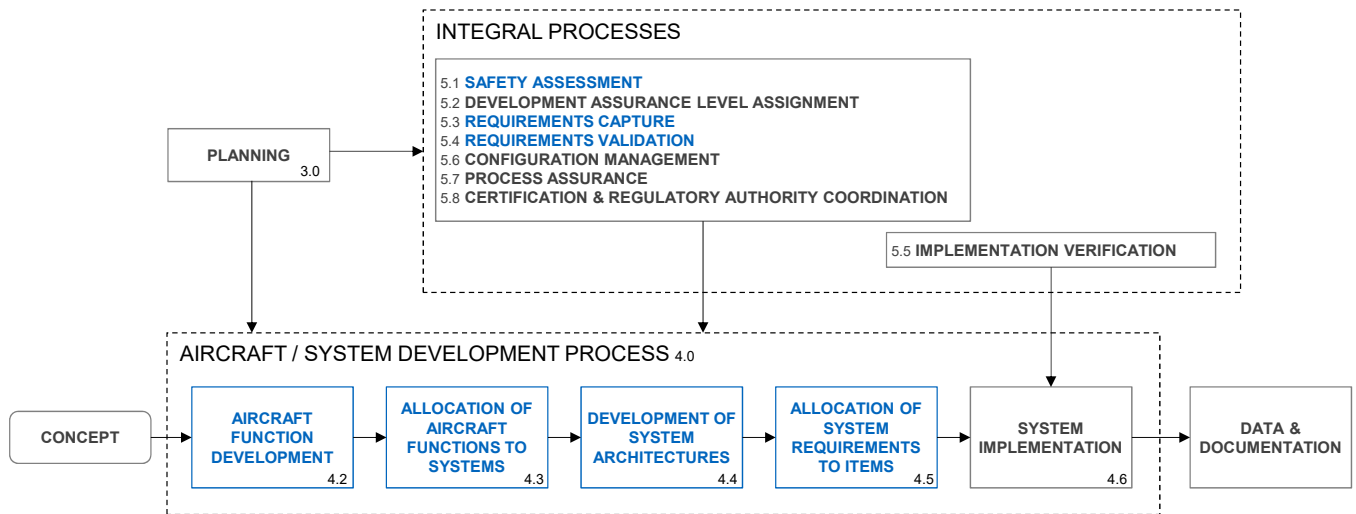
INTEGRAL PROCESSES

5.1 SAFETY ASSESSMENT
5.2 DEVELOPMENT ASSURANCE LEVEL ASSIGNMENT
5.3 REQUIREMENTS CAPTURE
5.4 REQUIREMENTS VALIDATION
5.6 CONFIGURATION MANAGEMENT
5.7 PROCESS ASSURANCE
5.8 CERTIFICATION & REGULATORY AUTHORITY COORDINATION

PLANNING 3.0

5.5 IMPLEMENTATION VERIFICATION

AIRCRAFT / SYSTEM DEVELOPMENT PROCESS 4.0

CONCEPT

AIRCRAFT FUNCTION DEVELOPMENT 4.2

ALLOCATION OF AIRCRAFT FUNCTIONS TO SYSTEMS 4.3

DEVELOPMENT OF SYSTEM ARCHITECTURES 4.4

ALLOCATION OF SYSTEM REQUIREMENTS TO ITEMS 4.5

SYSTEM IMPLEMENTATION 4.6

DATA & DOCUMENTATION